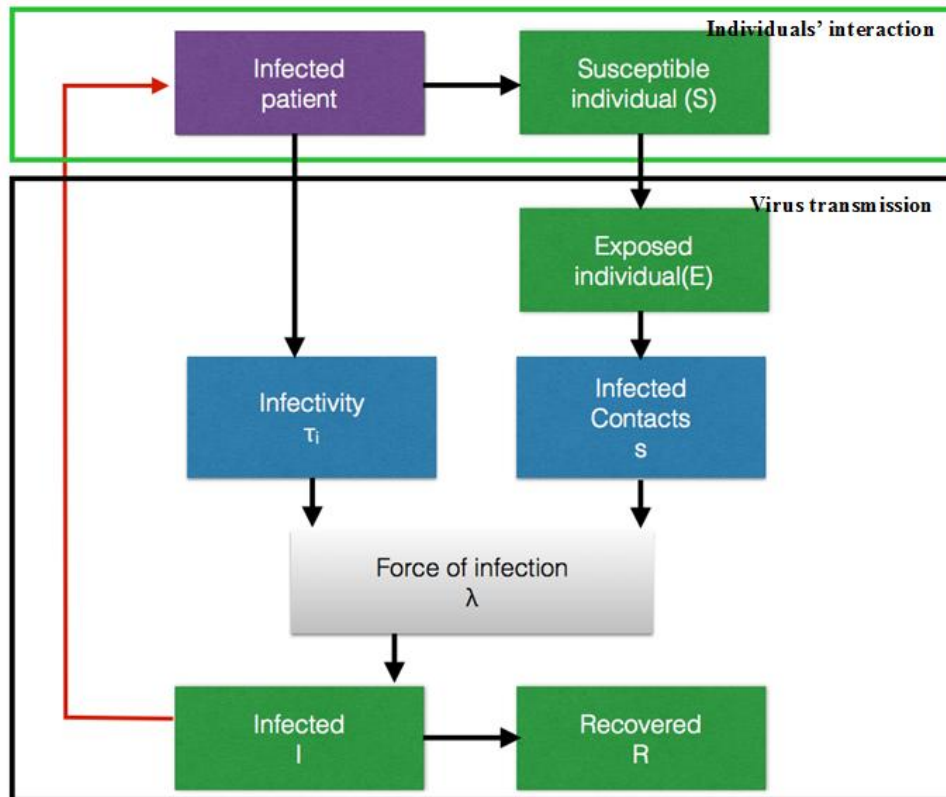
Individuals' interaction

Infected patient

Susceptible individual (S)

Virus transmission

Exposed individual(E)

Infectivity $\tau_i$

Infected Contacts s

Force of infection $\lambda$

Infected I

Recovered R